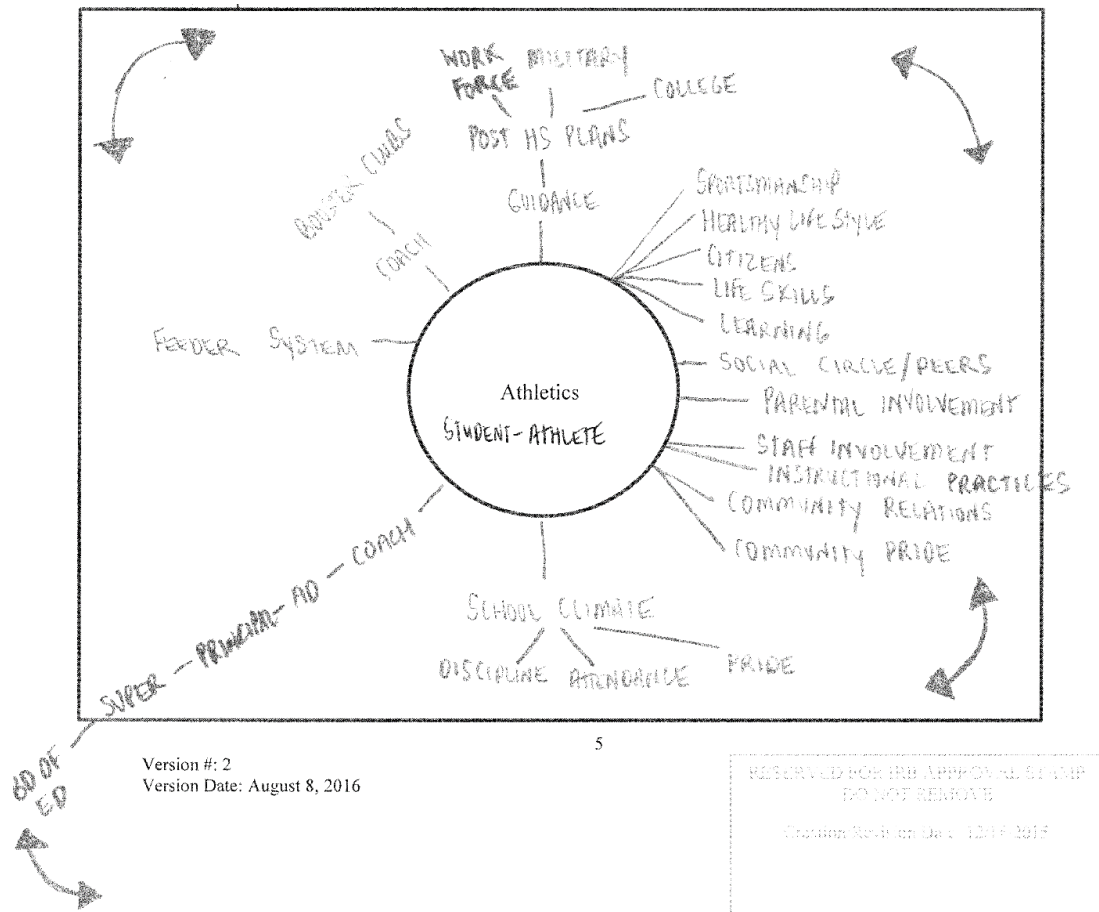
WORK FORCE

MILITARY

COLLEGE

POST HS PLANS

GUIDANCE

BOOSTER CLUBS

COACH

SPORTSMANSHIP

HEALTHY LIFE STYLE

CITIZENS

LIFE SKILLS

LEARNING

FEEDER SYSTEM

Athletics

STUDENT-ATHLETE

SOCIAL CIRCLE/PEERS

PARENTAL INVOLVEMENT

STAFF INVOLVEMENT

INSTRUCTIONAL PRACTICES

COMMUNITY RELATIONS

COMMUNITY PRIDE

BD OF ED — SUPER — PRINCIPAL — AD — COACH

SCHOOL CLIMATE

DISCIPLINE

ATTENDANCE

PRIDE

5

Version #: 2
Version Date: August 8, 2016

RESERVED FOR IRB APPROVAL STAMP
DO NOT REMOVE

Creation Stub on Date: 12/17/2015